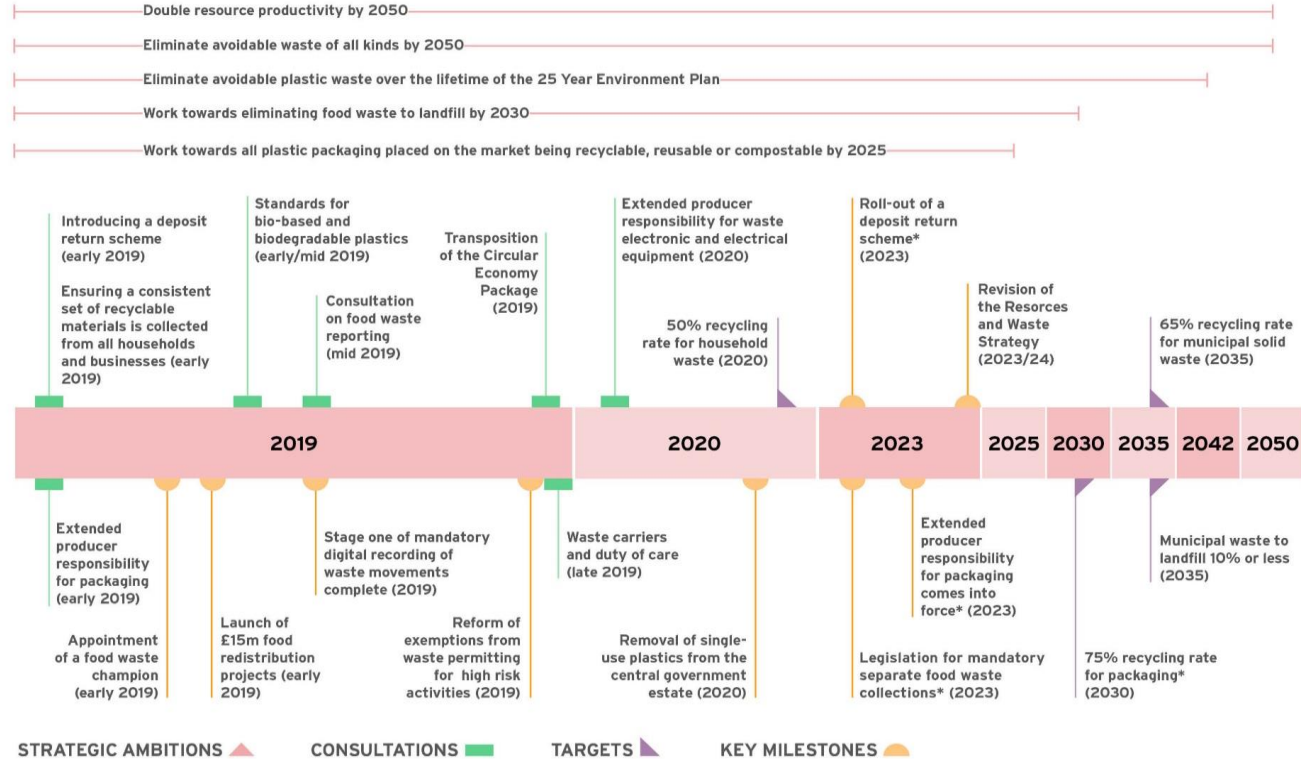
Double resource productivity by 2050

Eliminate avoidable waste of all kinds by 2050

Eliminate avoidable plastic waste over the lifetime of the 25 Year Environment Plan

Work towards eliminating food waste to landfill by 2030

Work towards all plastic packaging placed on the market being recyclable, reusable or compostable by 2025

Introducing a deposit return scheme (early 2019)

Ensuring a consistent set of recyclable materials is collected from all households and businesses (early 2019)

Standards for bio-based and biodegradable plastics (early/mid 2019)

Consultation on food waste reporting (mid 2019)

Transposition of the Circular Economy Package (2019)

Extended producer responsibility for waste electronic and electrical equipment (2020)

50% recycling rate for household waste (2020)

Roll-out of a deposit return scheme* (2023)

Revision of the Resorces and Waste Strategy (2023/24)

65% recycling rate for municipal solid waste (2035)

2019

2020

2023

2025

2030

2035

2042

2050

Extended producer responsibility for packaging (early 2019)

Appointment of a food waste champion (early 2019)

Launch of £15m food redistribution projects (early 2019)

Stage one of mandatory digital recording of waste movements complete (2019)

Reform of exemptions from waste permitting for high risk activities (2019)

Waste carriers and duty of care (late 2019)

Removal of single-use plastics from the central government estate (2020)

Extended producer responsibility for packaging comes into force* (2023)

Legislation for mandatory separate food waste collections* (2023)

75% recycling rate for packaging* (2030)

Municipal waste to landfill 10% or less (2035)

STRATEGIC AMBITIONS

CONSULTATIONS

TARGETS

KEY MILESTONES